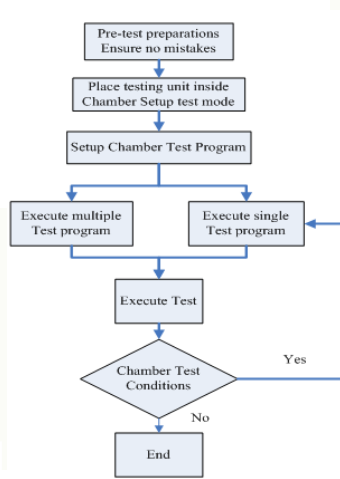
Pre-test preparations
Ensure no mistakes

Place testing unit inside
Chamber Setup test mode

Setup Chamber Test Program

Execute multiple
Test program

Execute single
Test program

Execute Test

Chamber Test
Conditions

Yes

No

End